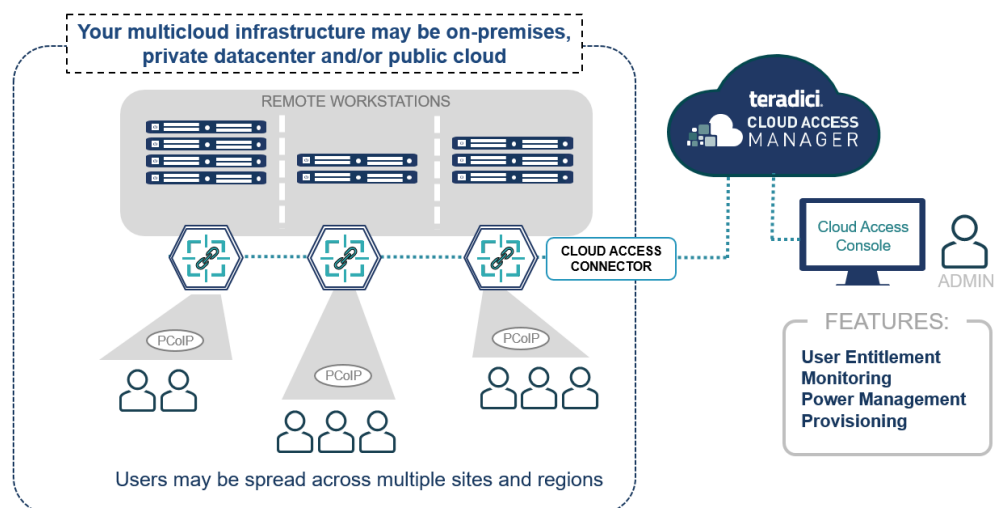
Your multicloud infrastructure may be on-premises, private datacenter and/or public cloud

REMOTE WORKSTATIONS

teradici. CLOUD ACCESS MANAGER

Cloud Access Console

ADMIN

CLOUD ACCESS CONNECTOR

PCoIP

PCoIP

PCoIP

FEATURES:

User Entitlement
Monitoring
Power Management
Provisioning

Users may be spread across multiple sites and regions